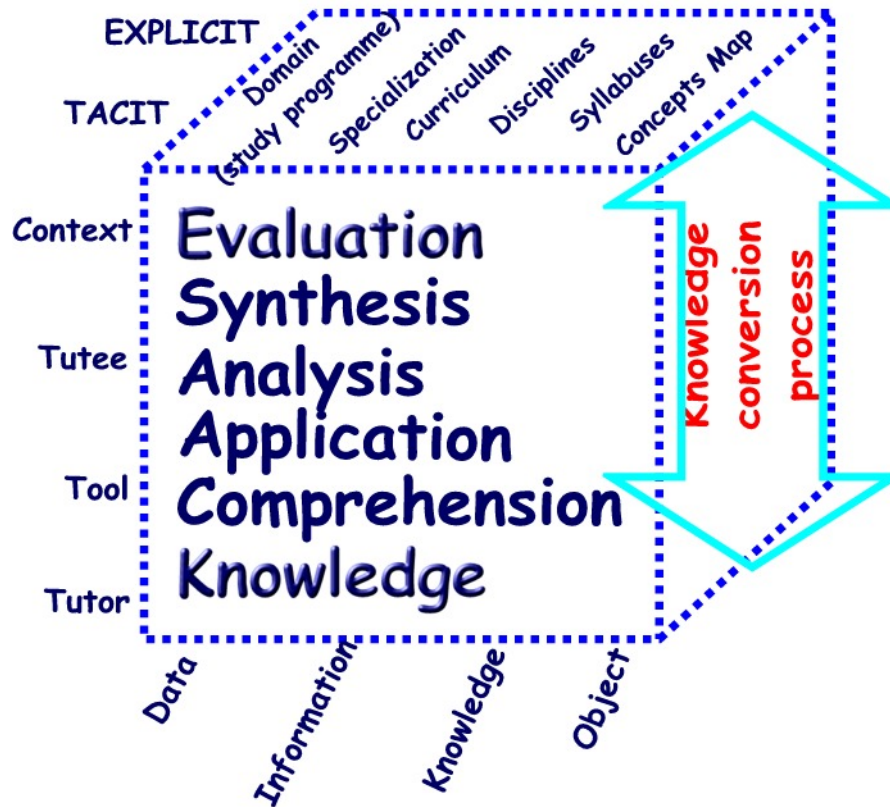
EXPLICIT
TACIT
Domain (study programme)
Specialization
Curriculum
Disciplines
Syllabuses
Concepts Map

Context
Tutee
Tool
Tutor

Evaluation
Synthesis
Analysis
Application
Comprehension
Knowledge

Knowledge conversion process

Data
Information
Knowledge
Object